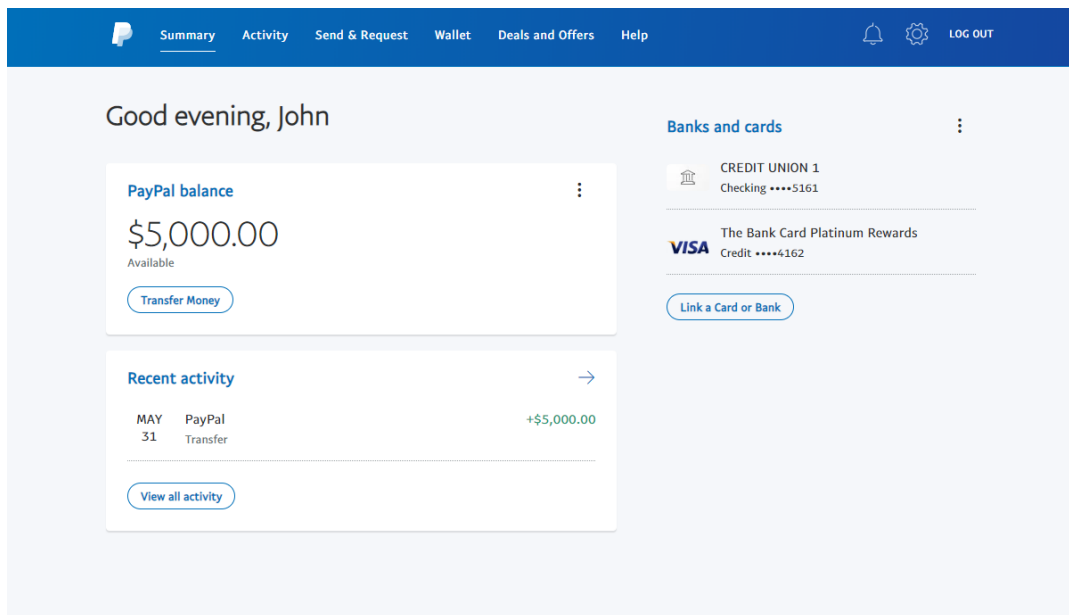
Summary Activity Send & Request Wallet Deals and Offers Help LOG OUT

Good evening, John

PayPal balance

$5,000.00
Available

Transfer Money

Recent activity

MAY 31 PayPal Transfer +$5,000.00

View all activity

Banks and cards

CREDIT UNION 1
Checking ••••5161

VISA The Bank Card Platinum Rewards
Credit ••••4162

Link a Card or Bank